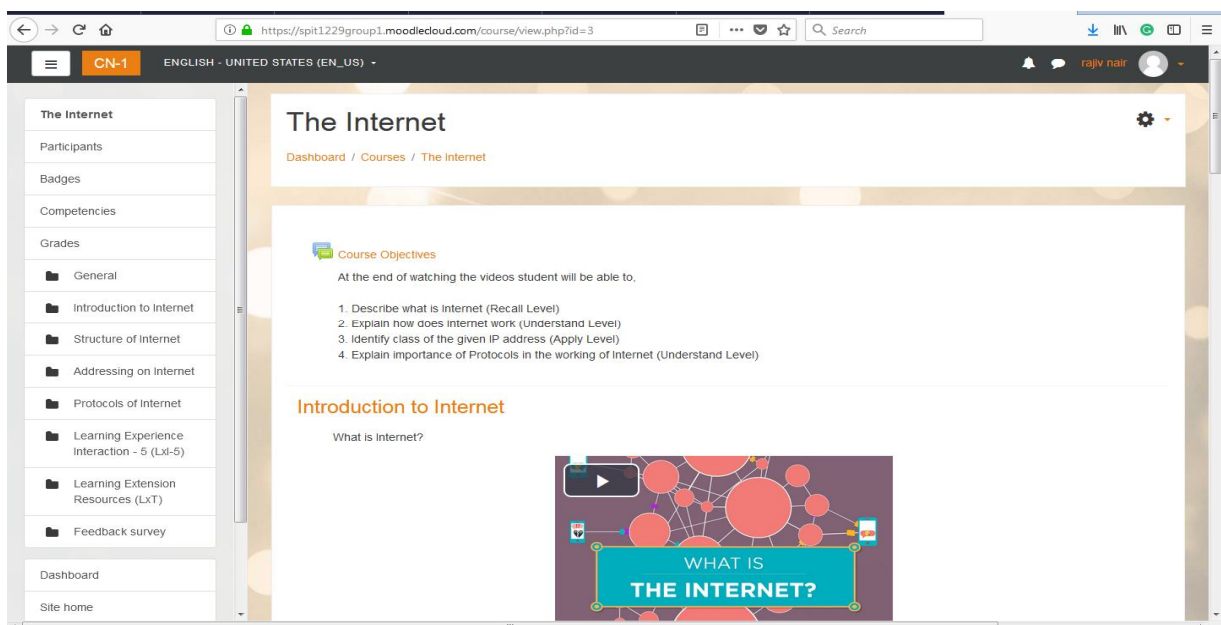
https://spit1229group1.moodlecloud.com/course/view.php?id=3
Search

CN-1 ENGLISH - UNITED STATES (EN_US)
rajiv nair

The Internet
Participants
Badges
Competencies
Grades
General
Introduction to Internet
Structure of Internet
Addressing on Internet
Protocols of Internet
Learning Experience Interaction - 5 (LxI-5)
Learning Extension Resources (LxT)
Feedback survey

Dashboard
Site home

The Internet

Dashboard / Courses / The Internet

Course Objectives

At the end of watching the videos student will be able to,

1. Describe what is Internet (Recall Level)
2. Explain how does internet work (Understand Level)
3. Identify class of the given IP address (Apply Level)
4. Explain importance of Protocols in the working of Internet (Understand Level)

Introduction to Internet

What is Internet?

WHAT IS
THE INTERNET?